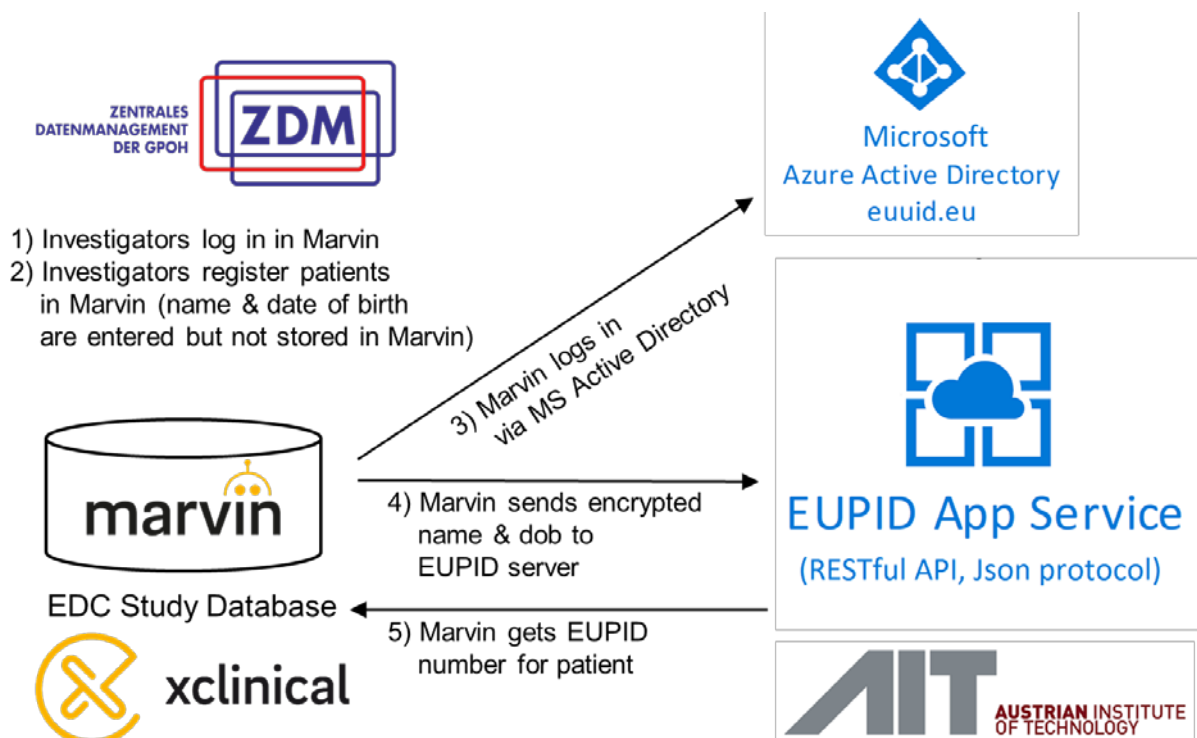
ZENTRALES DATENMANAGEMENT DER GPOH

ZDM

1) Investigators log in in Marvin
2) Investigators register patients in Marvin (name & date of birth are entered but not stored in Marvin)

3) Marvin logs in via MS Active Directory

Microsoft
Azure Active Directory
euuid.eu

marvin

EDC Study Database

xclinical

4) Marvin sends encrypted name & dob to EUPID server

5) Marvin gets EUPID number for patient

EUPID App Service
(RESTful API, Json protocol)

AIT

AUSTRIAN INSTITUTE OF TECHNOLOGY